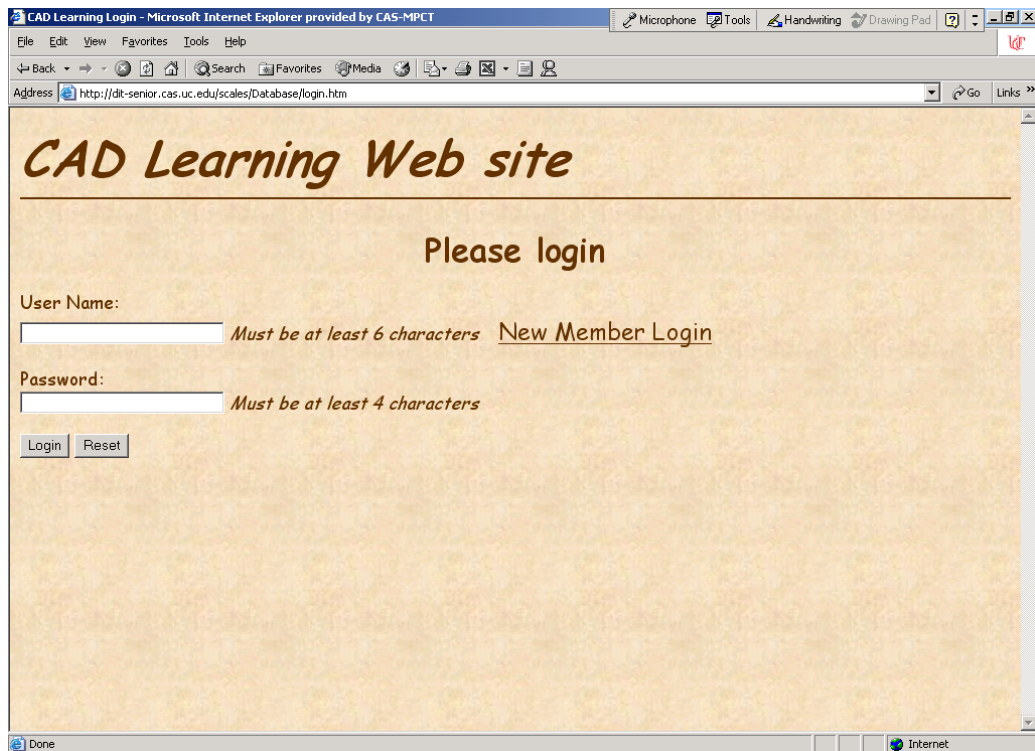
CAD Learning Login - Microsoft Internet Explorer provided by CAS-MPCT

Microphone Tools Handwriting Drawing Pad

File Edit View Favorites Tools Help

Back Search Favorites Media

Address http://dit-senior.cas.uc.edu/scales/Database/login.htm

Go Links »

CAD Learning Web site

Please login

User Name:

Must be at least 6 characters New Member Login

Password:

Must be at least 4 characters

Login Reset

Done

Internet